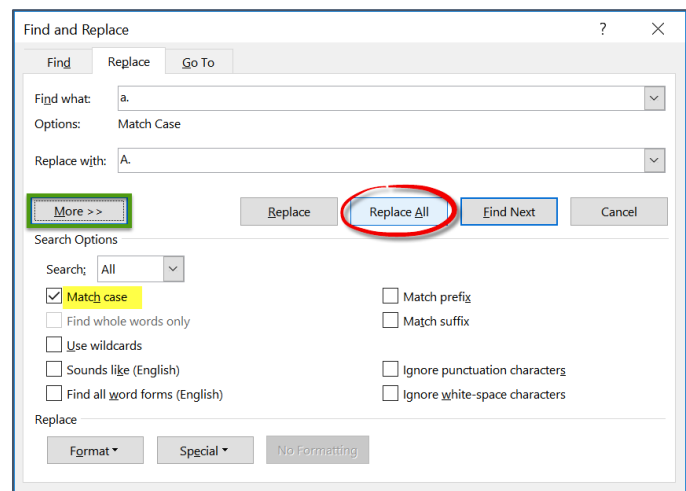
Find and Replace

?

Find

Replace

Go To

Find what: a.

Options: Match Case

Replace with: A.

More >>

Replace

Replace All

Find Next

Cancel

Search Options

Search; All

Match case

Find whole words only

Use wildcards

Sounds like (English)

Find all word forms (English)

Match prefix

Match suffix

Ignore punctuation characters

Ignore white-space characters

Replace

Format

Special

No Formatting